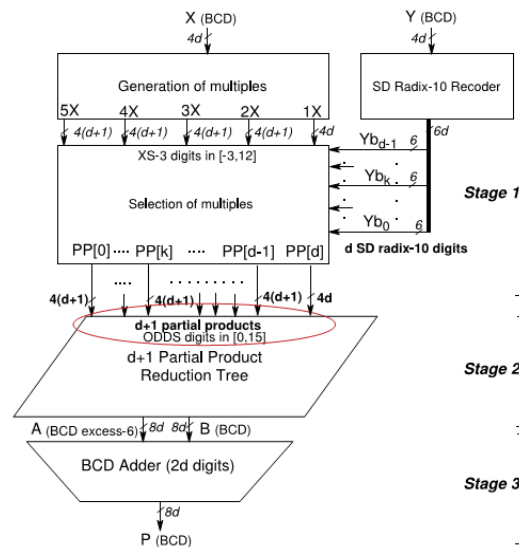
X (BCD)
4d
Y (BCD)
4d
Generation of multiples
SD Radix-10 Recoder
5X 4X 3X 2X 1X
4(d+1) 4(d+1) 4(d+1) 4(d+1) 4d
6d
$Yb_{d-1}$ 6
XS-3 digits in [-3,12]
$Yb_k$ 6
Selection of multiples
$Yb_0$ 6
Stage 1
PP[0] .... PP[k] .... PP[d-1] PP[d]
d SD radix-10 digits
....
.........
4(d+1) 4(d+1) 4(d+1) 4d
d+1 partial products
ODDS digits in [0,15]
d+1 Partial Product
Reduction Tree
Stage 2
A (BCD excess-6) 8d 8d B (BCD)
BCD Adder (2d digits)
Stage 3
8d
P (BCD)